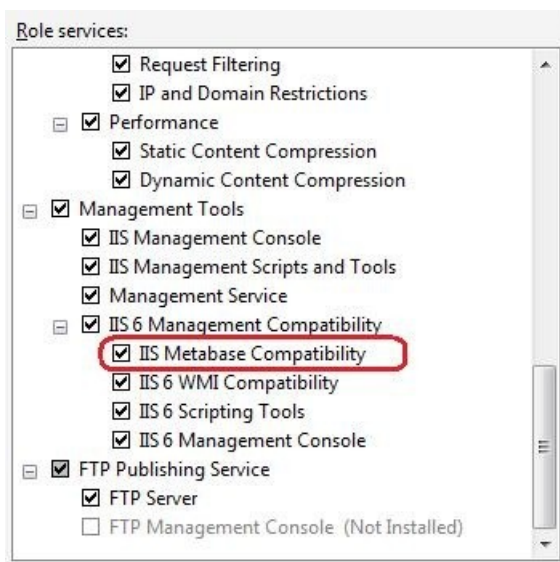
Role services:

Request Filtering
IP and Domain Restrictions
Performance
Static Content Compression
Dynamic Content Compression
Management Tools
IIS Management Console
IIS Management Scripts and Tools
Management Service
IIS 6 Management Compatibility
IIS Metabase Compatibility
IIS 6 WMI Compatibility
IIS 6 Scripting Tools
IIS 6 Management Console
FTP Publishing Service
FTP Server
FTP Management Console (Not Installed)